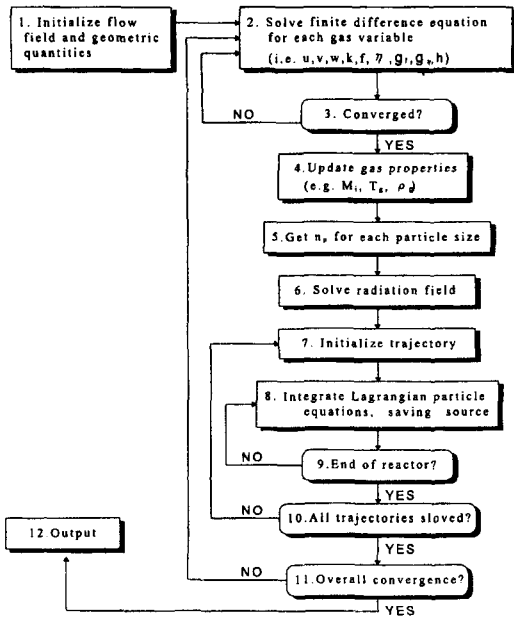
1. Initialize flow field and geometric quantities

2. Solve finite difference equation for each gas variable (i.e. u,v,w,k,f, $\eta$ ,$g_f$,$g_\eta$,h)

NO

3. Converged?

YES

4.Update gas properties (e.g. $M_i$, $T_g$, $\rho_g$)

5.Get $n_p$ for each particle size

6. Solve radiation field

7. Initialize trajectory

8. Integrate Lagrangian particle equations, saving source

NO

9.End of reactor?

YES

12 Output

NO

10.All trajectories sloved?

YES

NO

11.Overall convergence?

YES